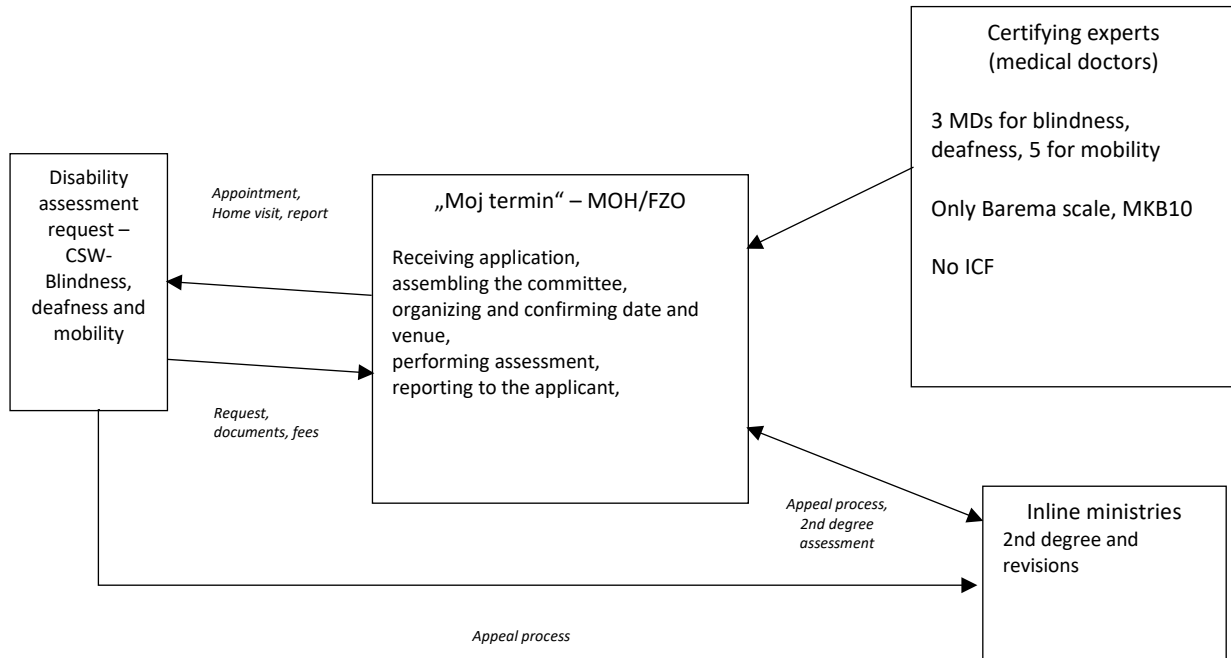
Certifying experts
(medical doctors)

3 MDs for blindness, deafness, 5 for mobility

Only Barema scale, MKB10

No ICF

Disability assessment request – CSW-Blindness, deafness and mobility

Appointment, Home visit, report

„Moj termin“ – MOH/FZO

Receiving application,
assembling the committee,
organizing and confirming date and venue,
performing assessment,
reporting to the applicant,

Request, documents, fees

Appeal process, 2nd degree assessment

Inline ministries
2nd degree and revisions

Appeal process